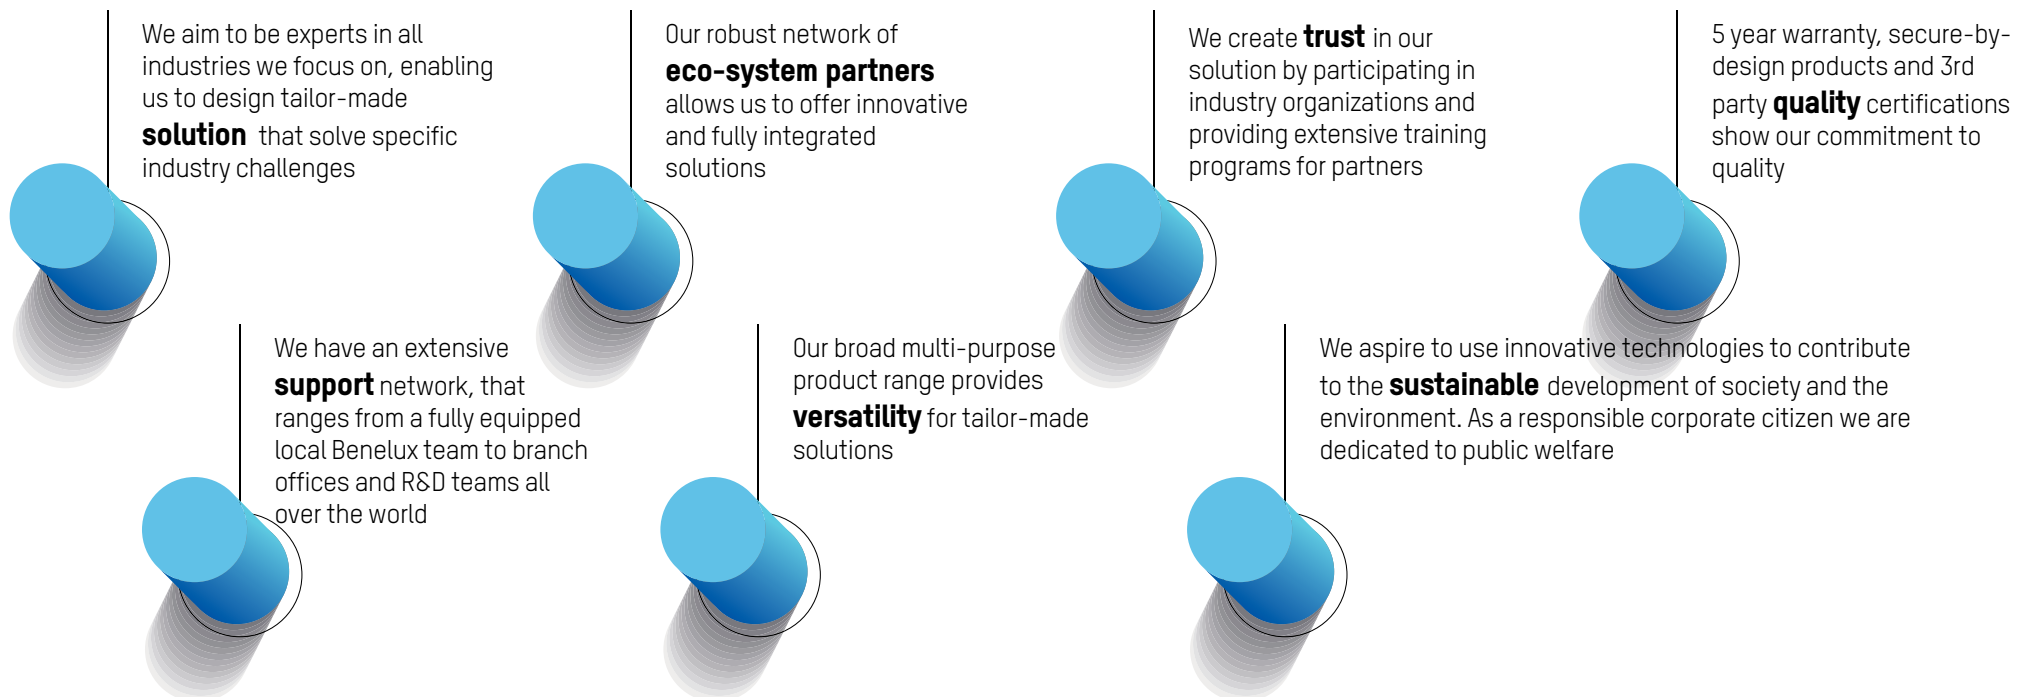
We aim to be experts in all industries we focus on, enabling us to design tailor-made **solution** that solve specific industry challenges

Our robust network of **eco-system partners** allows us to offer innovative and fully integrated solutions

We create **trust** in our solution by participating in industry organizations and providing extensive training programs for partners

5 year warranty, secure-by-design products and 3rd party **quality** certifications show our commitment to quality

We have an extensive **support** network, that ranges from a fully equipped local Benelux team to branch offices and R&D teams all over the world

Our broad multi-purpose product range provides **versatility** for tailor-made solutions

We aspire to use innovative technologies to contribute to the **sustainable** development of society and the environment. As a responsible corporate citizen we are dedicated to public welfare